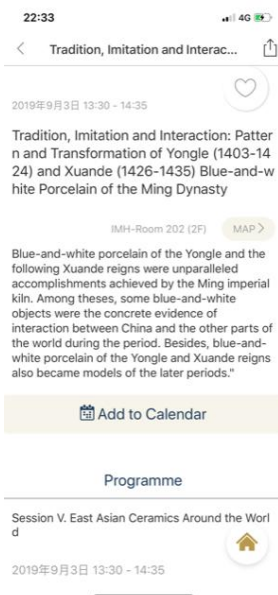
22:33
4G

Tradition, Imitation and Interac...

2019年9月3日 13:30 - 14:35

Tradition, Imitation and Interaction: Pattern and Transformation of Yongle (1403-1424) and Xuande (1426-1435) Blue-and-white Porcelain of the Ming Dynasty

IMH-Room 202 (2F)
MAP >

Blue-and-white porcelain of the Yongle and the following Xuande reigns were unparalleled accomplishments achieved by the Ming imperial kiln. Among theses, some blue-and-white objects were the concrete evidence of interaction between China and the other parts of the world during the period. Besides, blue-and-white porcelain of the Yongle and Xuande reigns also became models of the later periods."

Add to Calendar

Programme

Session V. East Asian Ceramics Around the World

2019年9月3日 13:30 - 14:35